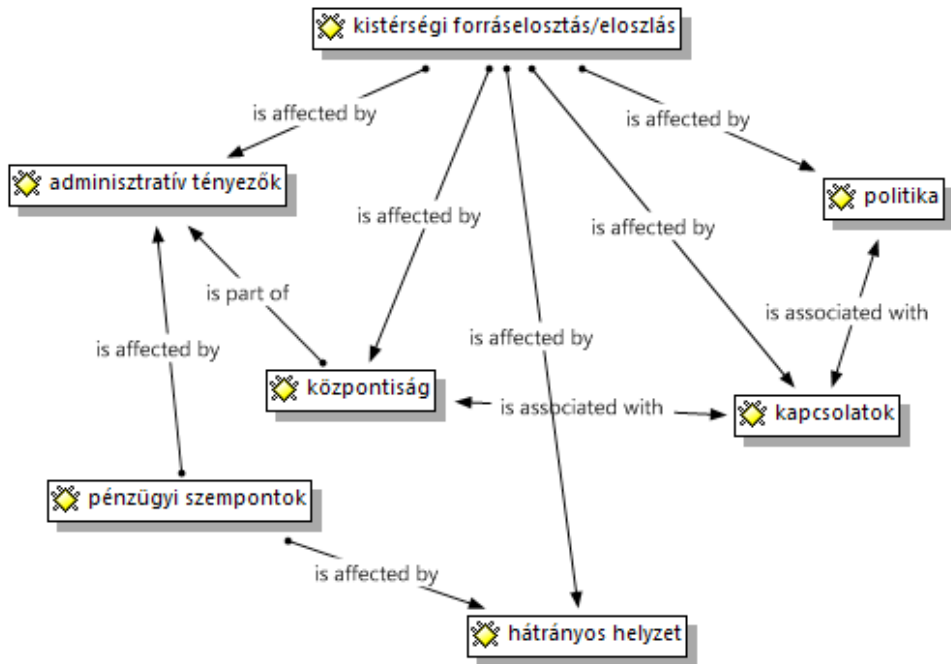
kistérségi forráselosztás/eloszlás

is affected by

adminisztratív tényezők

is affected by

is affected by

is affected by

politika

is part of

is associated with

is affected by

is affected by

központiság

is associated with

kapcsolatok

pénzügyi szempontok

is affected by

hátrányos helyzet